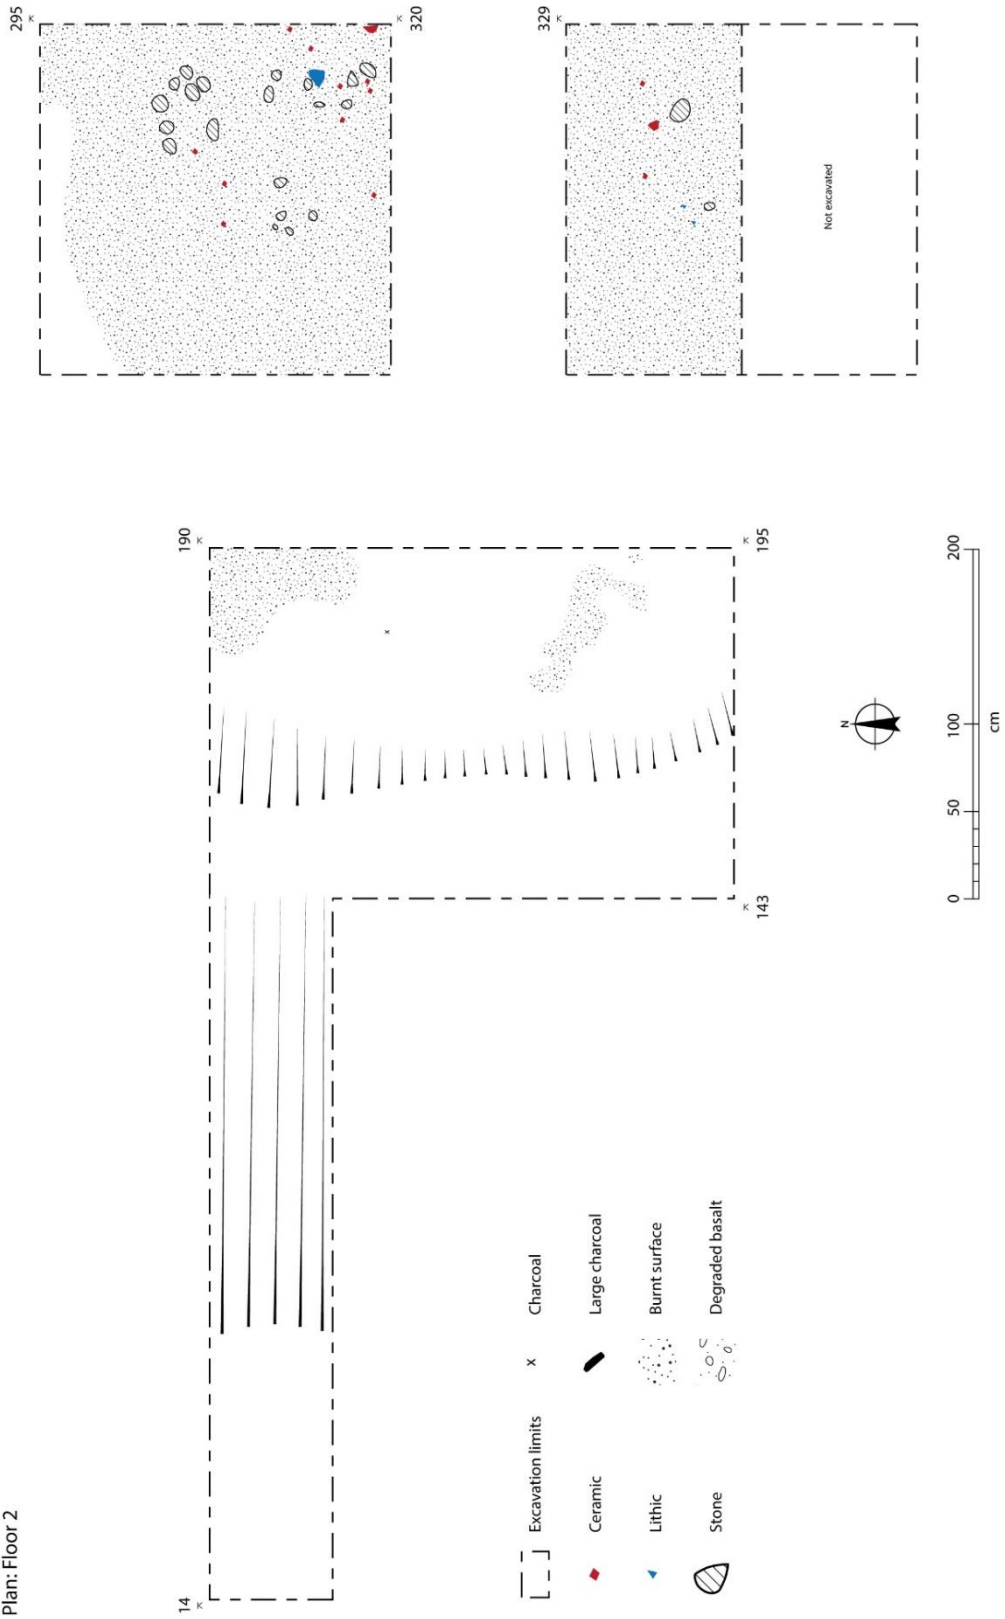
Plan: Floor 2

295 K

320 K

329 K

Not excavated

190 K

195 K

143 K

14 K

Excavation limits

Ceramic

Lithic

Stone

Charcoal

Large charcoal

Burnt surface

Degraded basalt

N

0

50

100

200

cm